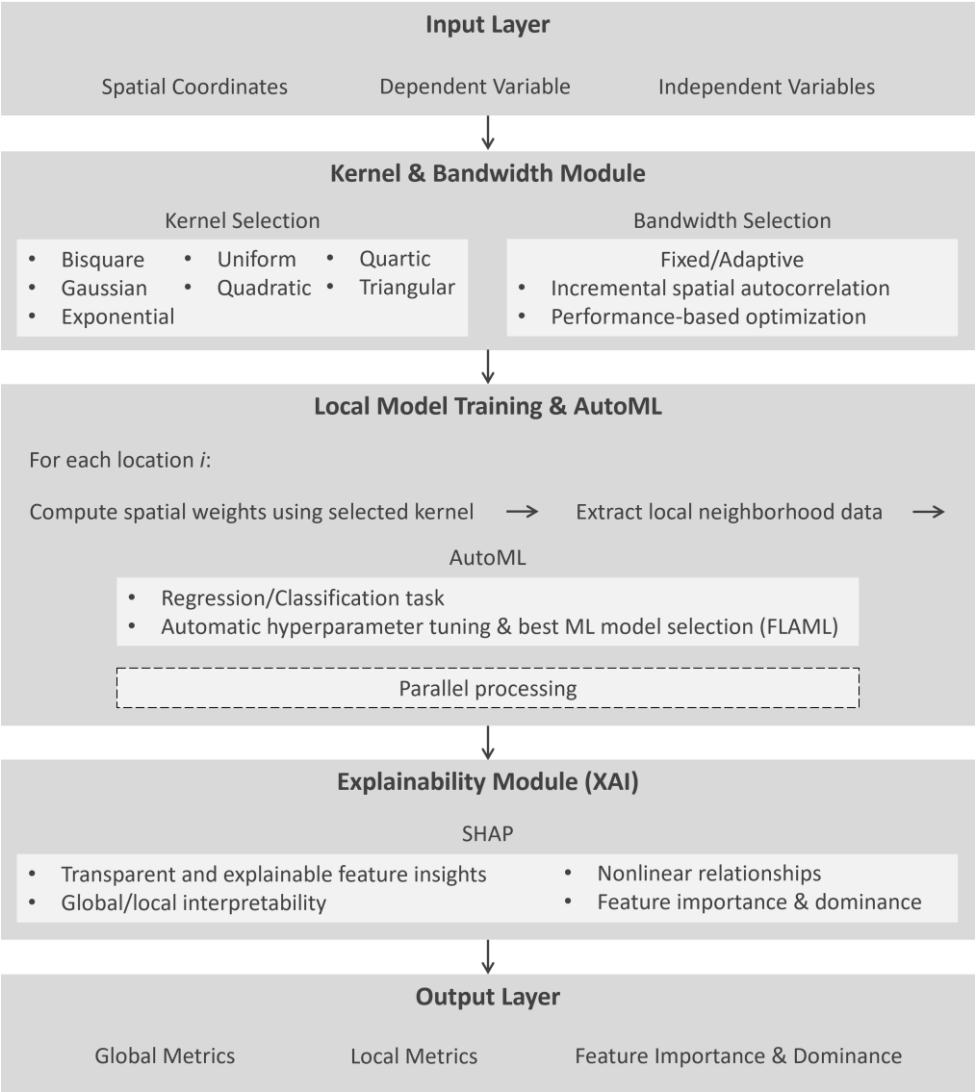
Input Layer

Spatial Coordinates    Dependent Variable    Independent Variables

Kernel & Bandwidth Module

Kernel Selection

- Bisquare
- Gaussian
- Exponential
- Uniform
- Quadratic
- Quartic
- Triangular

Bandwidth Selection

Fixed/Adaptive

- Incremental spatial autocorrelation
- Performance-based optimization

Local Model Training & AutoML

For each location *i*:

Compute spatial weights using selected kernel → Extract local neighborhood data →

AutoML

- Regression/Classification task
- Automatic hyperparameter tuning & best ML model selection (FLAML)

Parallel processing

Explainability Module (XAI)

SHAP

- Transparent and explainable feature insights
- Global/local interpretability
- Nonlinear relationships
- Feature importance & dominance

Output Layer

Global Metrics    Local Metrics    Feature Importance & Dominance